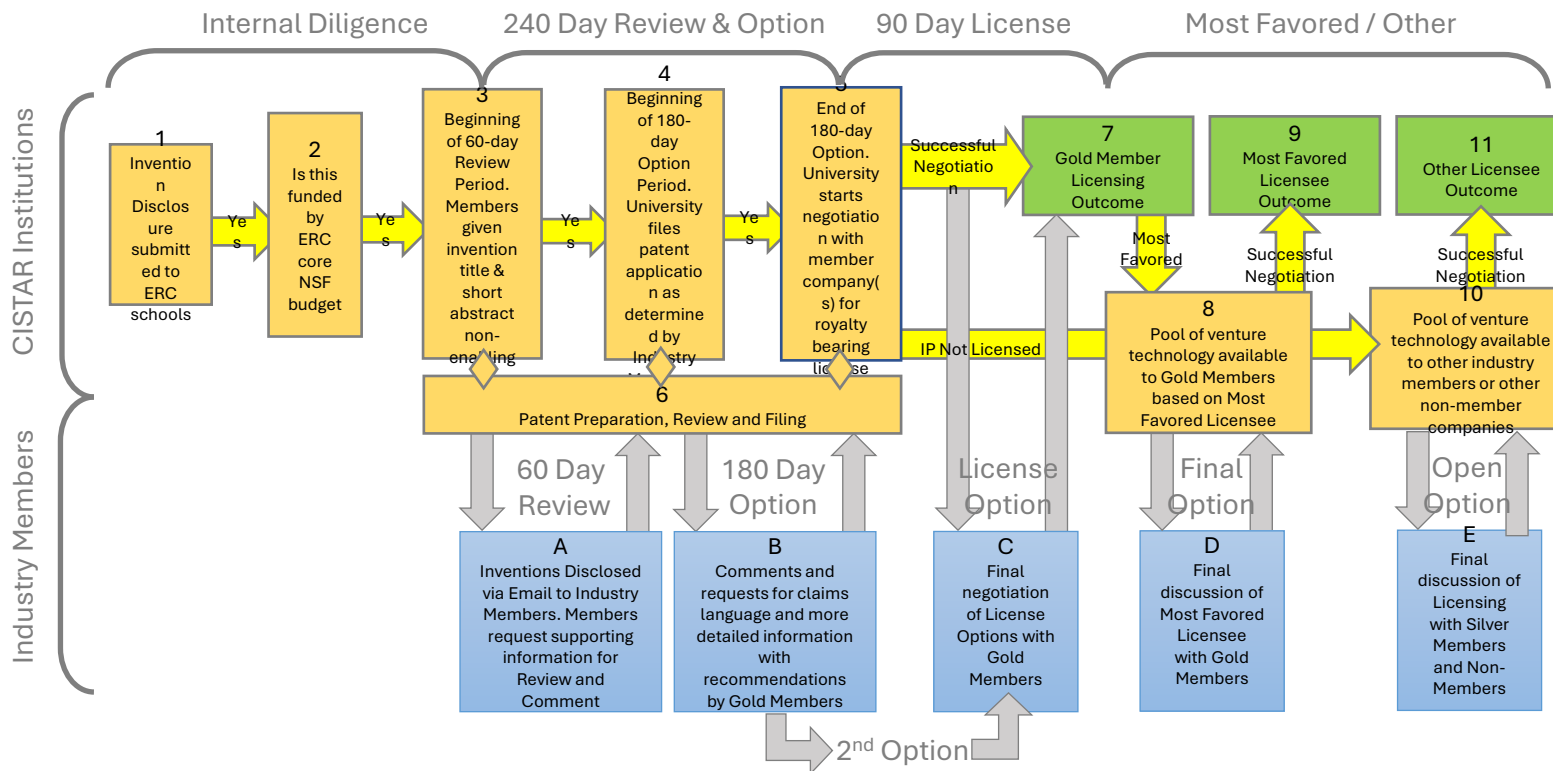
Internal Diligence

240 Day Review & Option

90 Day License

Most Favored / Other

CISTAR Institutions

Industry Members

1
Invention Disclosure submitted to ERC schools

Yes

2
Is this funded by ERC core NSF budget

Yes

3
Beginning of 60-day Review Period. Members given invention title & short abstract non-enabling

Yes

4
Beginning of 180-day Option Period. University files patent application as determined by Industry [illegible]

Yes

5
End of 180-day Option. University starts negotiation with member company(s) for royalty bearing license

Successful Negotiation

7
Gold Member Licensing Outcome

Most Favored

9
Most Favored Licensee Outcome

Successful Negotiation

11
Other Licensee Outcome

Successful Negotiation

IP Not Licensed

8
Pool of venture technology available to Gold Members based on Most Favored Licensee

10
Pool of venture technology available to other industry members or other non-member companies

6
Patent Preparation, Review and Filing

60 Day Review

180 Day Option

License Option

Final Option

Open Option

A
Inventions Disclosed via Email to Industry Members. Members request supporting information for Review and Comment

B
Comments and requests for claims language and more detailed information with recommendations by Gold Members

C
Final negotiation of License Options with Gold Members

D
Final discussion of Most Favored Licensee with Gold Members

E
Final discussion of Licensing with Silver Members and Non-Members

2$^{nd}$ Option